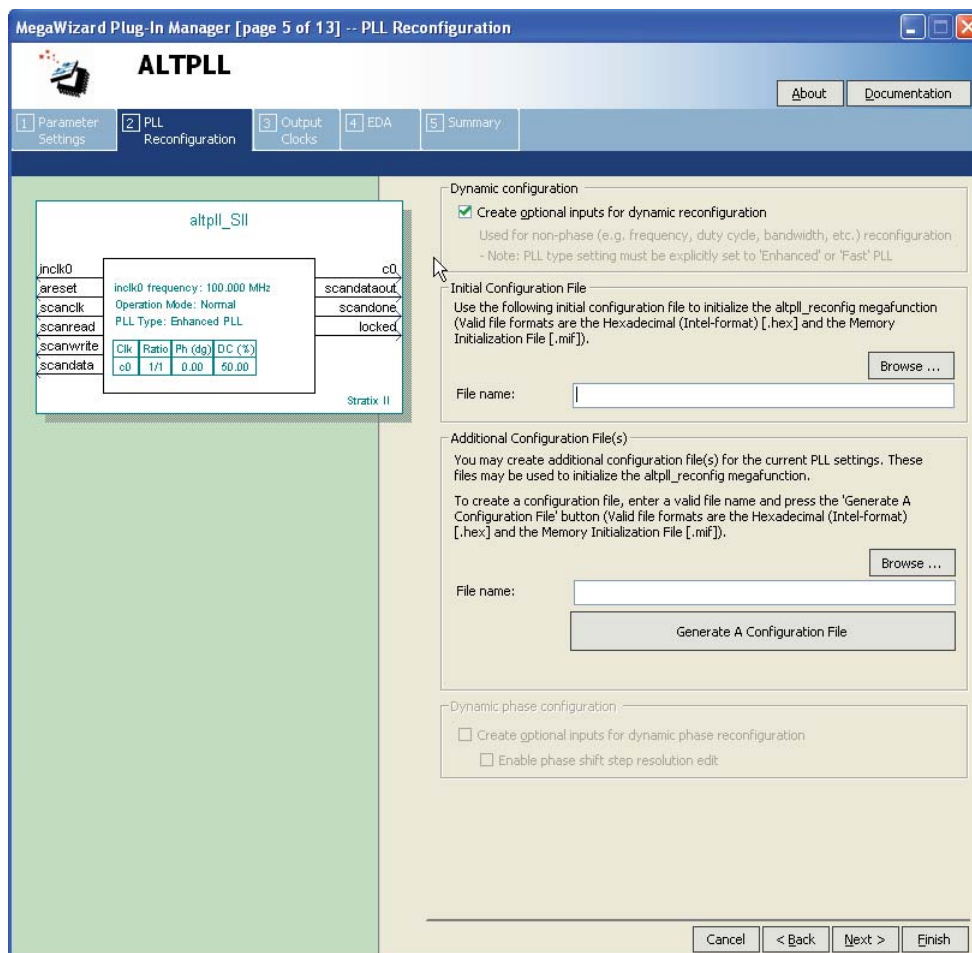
MegaWizard Plug-In Manager [page 5 of 13] -- PLL Reconfiguration

ALTPLL

About

Documentation

1 Parameter Settings

2 PLL Reconfiguration

3 Output Clocks

4 EDA

5 Summary

altpll_SII

inclk0

areset

scanclk

scanread

scanwrite

scandata

inclk0 frequency: 100.000 MHz
Operation Mode: Normal
PLL Type: Enhanced PLL

| Clk | Ratio | Ph (dg) | DC (%) |
|---|---|---|---|
| c0 | 1/1 | 0.00 | 50.00 |

c0

scandataout

scandone

locked

Stratix II

Dynamic configuration

Create optional inputs for dynamic reconfiguration

Used for non-phase (e.g. frequency, duty cycle, bandwidth, etc.) reconfiguration
- Note: PLL type setting must be explicitly set to 'Enhanced' or 'Fast' PLL

Initial Configuration File

Use the following initial configuration file to initialize the altpll_reconfig megafunction (Valid file formats are the Hexadecimal (Intel-format) [.hex] and the Memory Initialization File [.mif]).

Browse ...

File name:

Additional Configuration File(s)

You may create additional configuration file(s) for the current PLL settings. These files may be used to initialize the altpll_reconfig megafunction.

To create a configuration file, enter a valid file name and press the 'Generate A Configuration File' button (Valid file formats are the Hexadecimal (Intel-format) [.hex] and the Memory Initialization File [.mif]).

Browse ...

File name:

Generate A Configuration File

Dynamic phase configuration

Create optional inputs for dynamic phase reconfiguration

Enable phase shift step resolution edit

Cancel

< Back

Next >

Finish